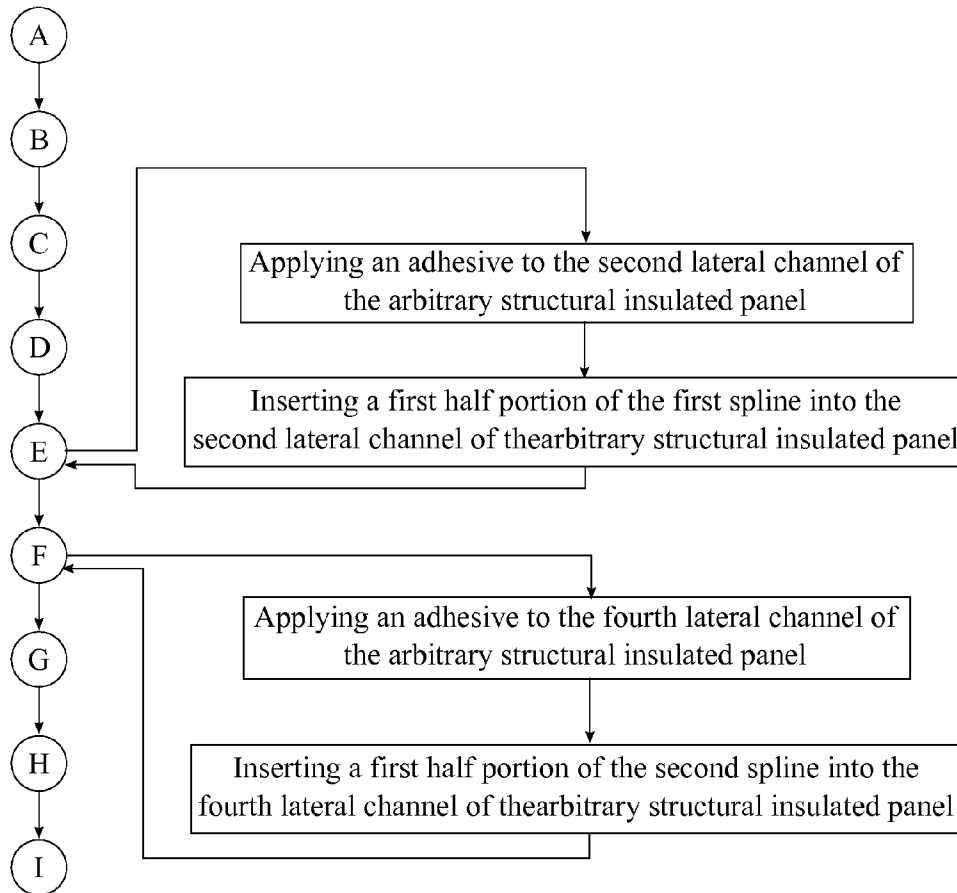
A

B

C

D

E

F

G

H

I

Applying an adhesive to the second lateral channel of the arbitrary structural insulated panel

Inserting a first half portion of the first spline into the second lateral channel of thearbitrary structural insulated panel

Applying an adhesive to the fourth lateral channel of the arbitrary structural insulated panel

Inserting a first half portion of the second spline into the fourth lateral channel of thearbitrary structural insulated panel